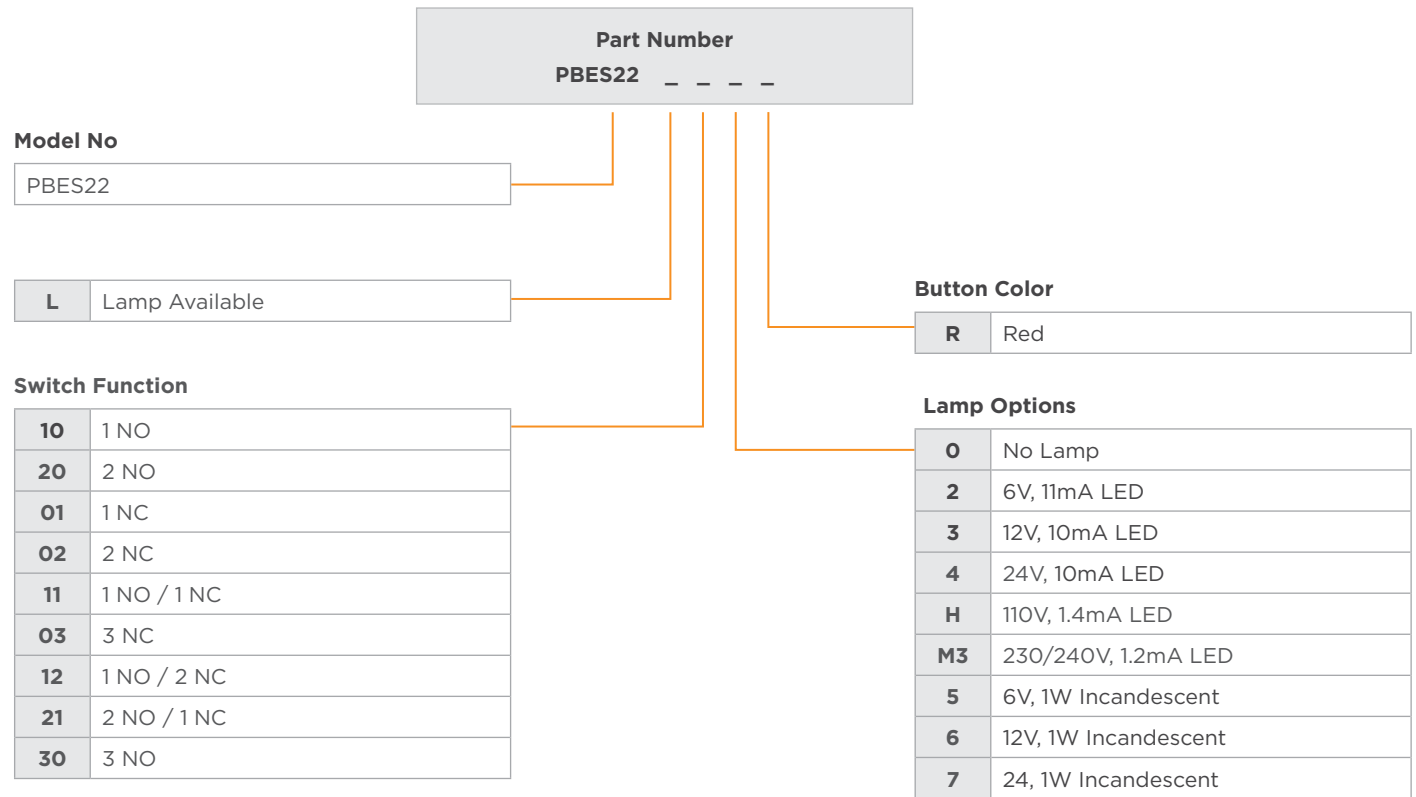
Part Number
PBES22 _ _ _ _

Model No

| PBES22 |
|---|

| L | Lamp Available |
|---|---|

Switch Function

| 10 | 1 NO |
|---|---|
| 20 | 2 NO |
| 01 | 1 NC |
| 02 | 2 NC |
| 11 | 1 NO / 1 NC |
| 03 | 3 NC |
| 12 | 1 NO / 2 NC |
| 21 | 2 NO / 1 NC |
| 30 | 3 NO |

Button Color

| R | Red |
|---|---|

Lamp Options

| 0 | No Lamp |
|---|---|
| 2 | 6V, 11mA LED |
| 3 | 12V, 10mA LED |
| 4 | 24V, 10mA LED |
| H | 110V, 1.4mA LED |
| M3 | 230/240V, 1.2mA LED |
| 5 | 6V, 1W Incandescent |
| 6 | 12V, 1W Incandescent |
| 7 | 24, 1W Incandescent |